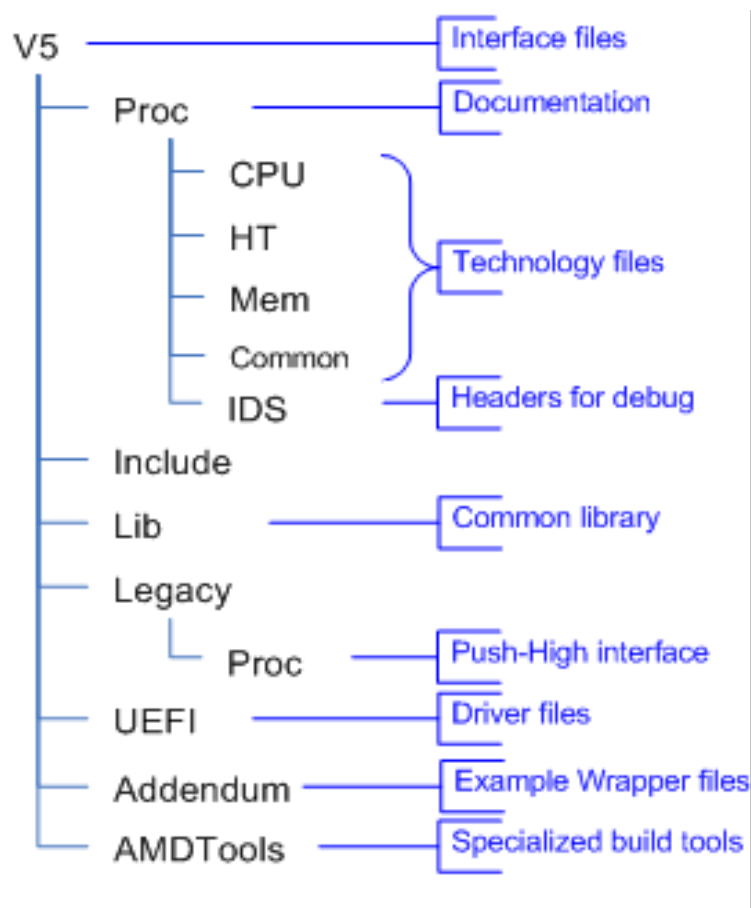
V5
Interface files
Proc
Documentation
CPU
HT
Mem
Common
Technology files
IDS
Headers for debug
Include
Lib
Common library
Legacy
Proc
Push-High interface
UEFI
Driver files
Addendum
Example Wrapper files
AMDTools
Specialized build tools